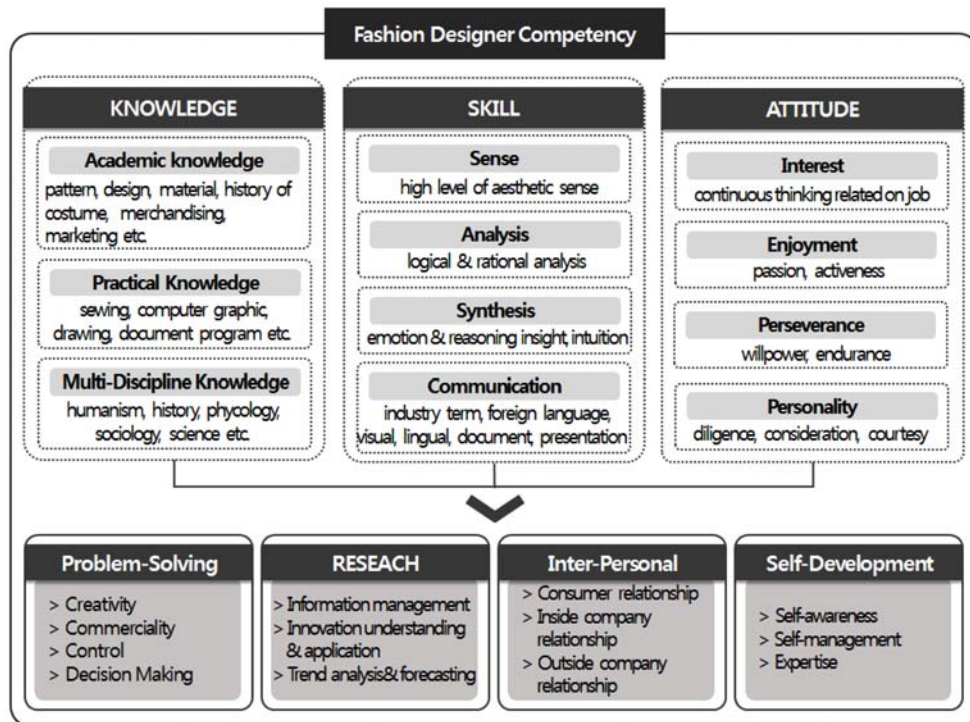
Fashion Designer Competency

KNOWLEDGE

Academic knowledge
pattern, design, material, history of costume, merchandising, marketing etc.

Practical Knowledge
sewing, computer graphic, drawing, document program etc.

Multi-Discipline Knowledge
humanism, history, phycology, sociology, science etc.

SKILL

Sense
high level of aesthetic sense

Analysis
logical & rational analysis

Synthesis
emotion & reasoning insight, intuition

Communication
industry term, foreign language, visual, lingual, document, presentation

ATTITUDE

Interest
continuous thinking related on job

Enjoyment
passion, activeness

Perseverance
willpower, endurance

Personality
diligence, consideration, courtesy

Problem-Solving
> Creativity
> Commerciality
> Control
> Decision Making

RESEACH
> Information management
> Innovation understanding & application
> Trend analysis& forecasting

Inter-Personal
> Consumer relationship
> Inside company relationship
> Outside company relationship

Self-Development
> Self-awareness
> Self-management
> Expertise